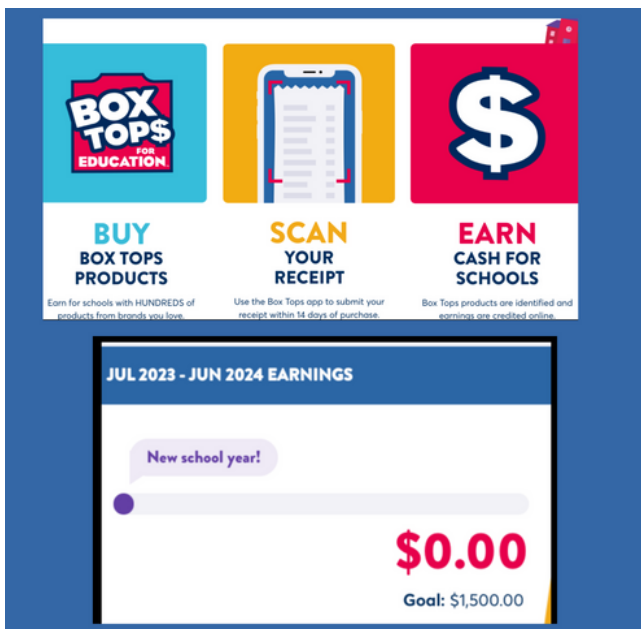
BOX TOP$ FOR EDUCATION

BUY
BOX TOPS PRODUCTS
Earn for schools with HUNDREDS of products from brands you love.

SCAN
YOUR RECEIPT
Use the Box Tops app to submit your receipt within 14 days of purchase.

$

EARN
CASH FOR SCHOOLS
Box Tops products are identified and earnings are credited online.

JUL 2023 - JUN 2024 EARNINGS

New school year!

$0.00

Goal: $1,500.00